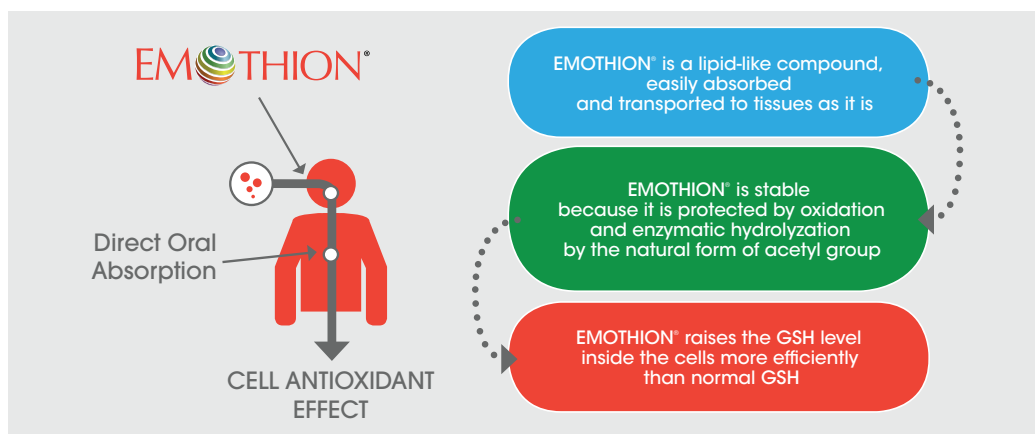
EMOTHION®

Direct Oral Absorption

CELL ANTIOXIDANT EFFECT

EMOTHION® is a lipid-like compound, easily absorbed and transported to tissues as it is

EMOTHION® is stable because it is protected by oxidation and enzymatic hydrolyzation by the natural form of acetyl group

EMOTHION® raises the GSH level inside the cells more efficiently than normal GSH